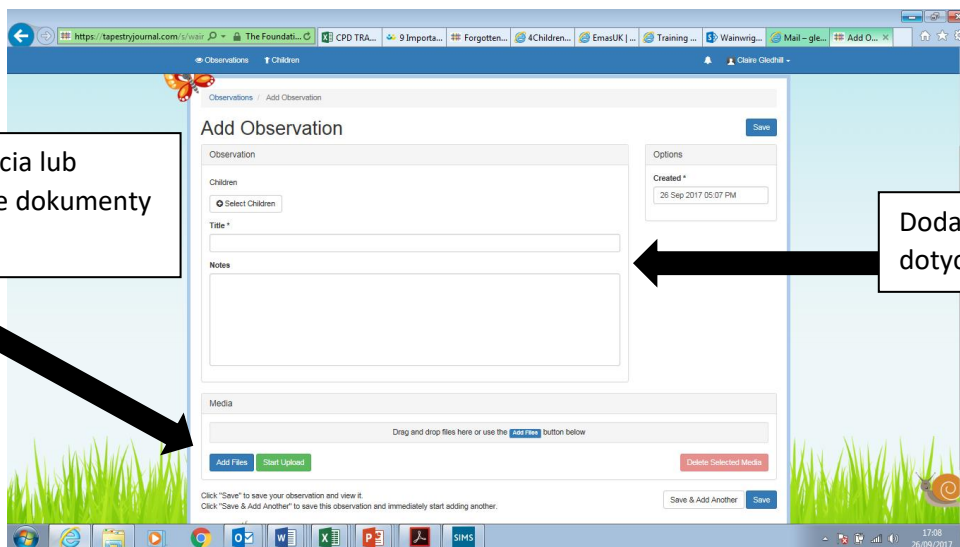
https://tapestryjournal.com/s/wair | The Foundati... | CPD TRA... | 9 Importa... | Forgotten... | 4Children... | EmasUK | ... | Training ... | Wainwrig... | Mail – gle... | Add O...

Observations | Children | Claire Gledhill

Observations / Add Observation

Add Observation

Save

Observation

Children

Select Children

Title *

Notes

Options

Created *

26 Sep 2017 05:07 PM

Media

Drag and drop files here or use the Add Files button below

Add Files | Start Upload | Delete Selected Media

Click "Save" to save your observation and view it.
Click "Save & Add Another" to save this observation and immediately start adding another.

Save & Add Another | Save

cia lub
e dokumenty

Doda
dotyc

SIMS

17:08
26/09/2017